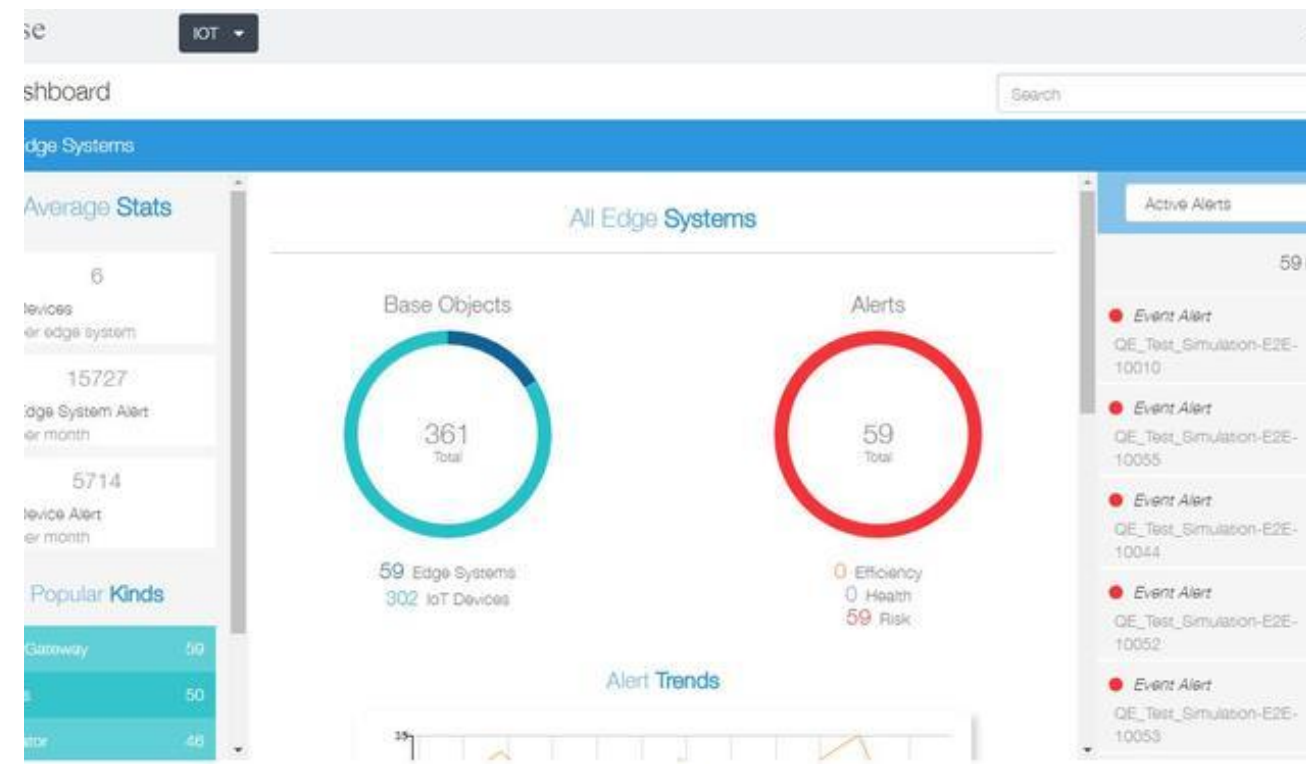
se

IOT

shboard

Search

dge Systems

Average Stats

6
levices
er edge system

15727
dge System Alert
er month

5714
levice Alert
er month

Popular Kinds

| Gateway | 59 |
|---|---|
| s | 50 |
| tor | 46 |

All Edge Systems

Base Objects

361
Total

59 Edge Systems
302 IoT Devices

Alerts

59
Total

0 Efficiency
0 Health
59 Risk

Alert Trends

35

Active Alerts

59

Event Alert
QE_Test_Simulation-E2E-10010

Event Alert
QE_Test_Simulation-E2E-10055

Event Alert
QE_Test_Simulation-E2E-10044

Event Alert
QE_Test_Simulation-E2E-10052

Event Alert
QE_Test_Simulation-E2E-10053